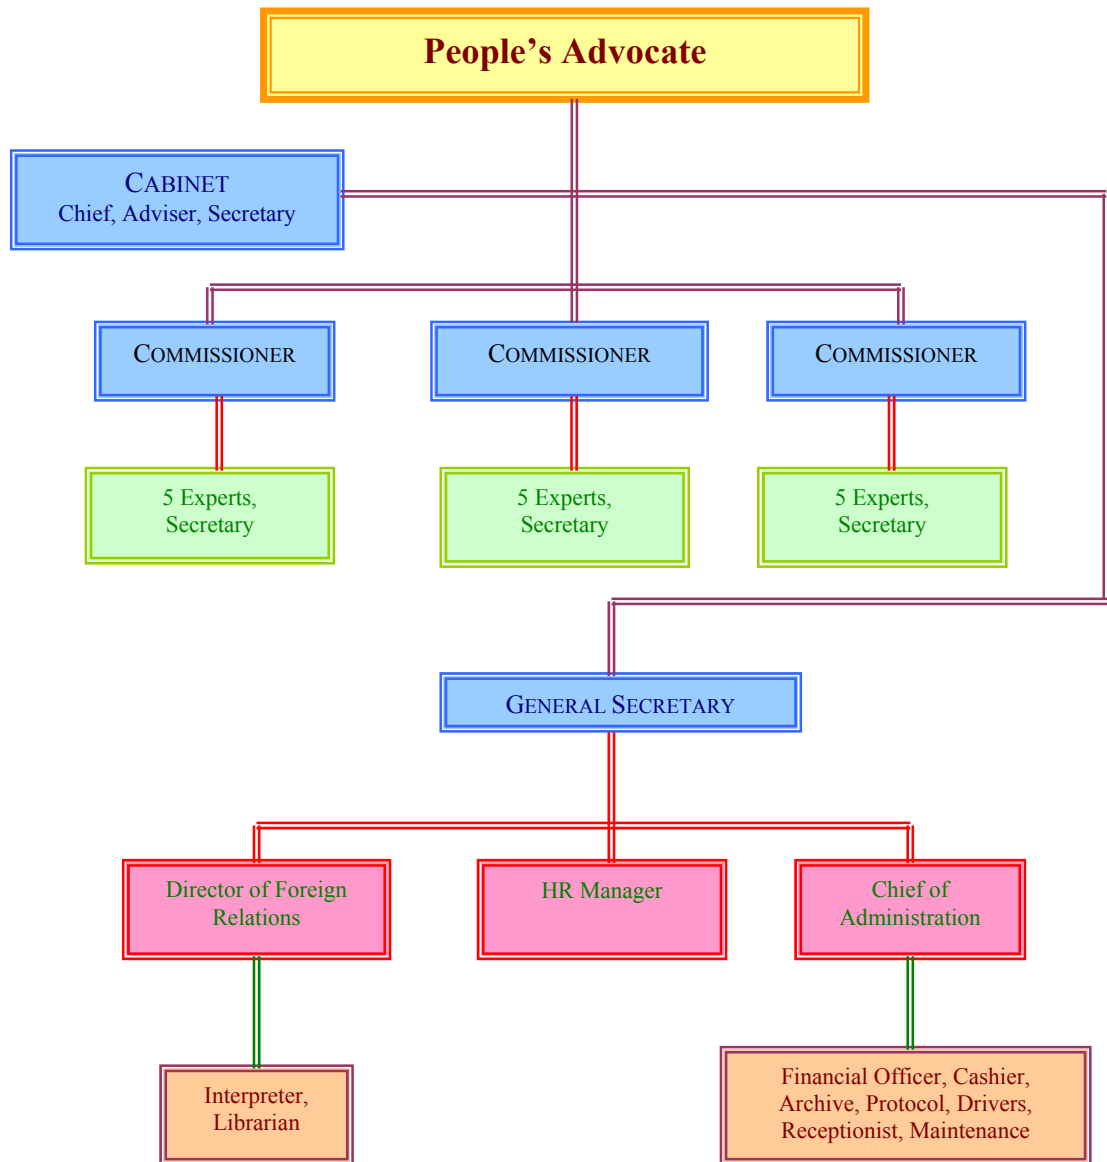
People’s Advocate

CABINET
Chief, Adviser, Secretary

COMMISSIONER

COMMISSIONER

COMMISSIONER

5 Experts, Secretary

5 Experts, Secretary

5 Experts, Secretary

GENERAL SECRETARY

Director of Foreign Relations

HR Manager

Chief of Administration

Interpreter, Librarian

Financial Officer, Cashier, Archive, Protocol, Drivers, Receptionist, Maintenance